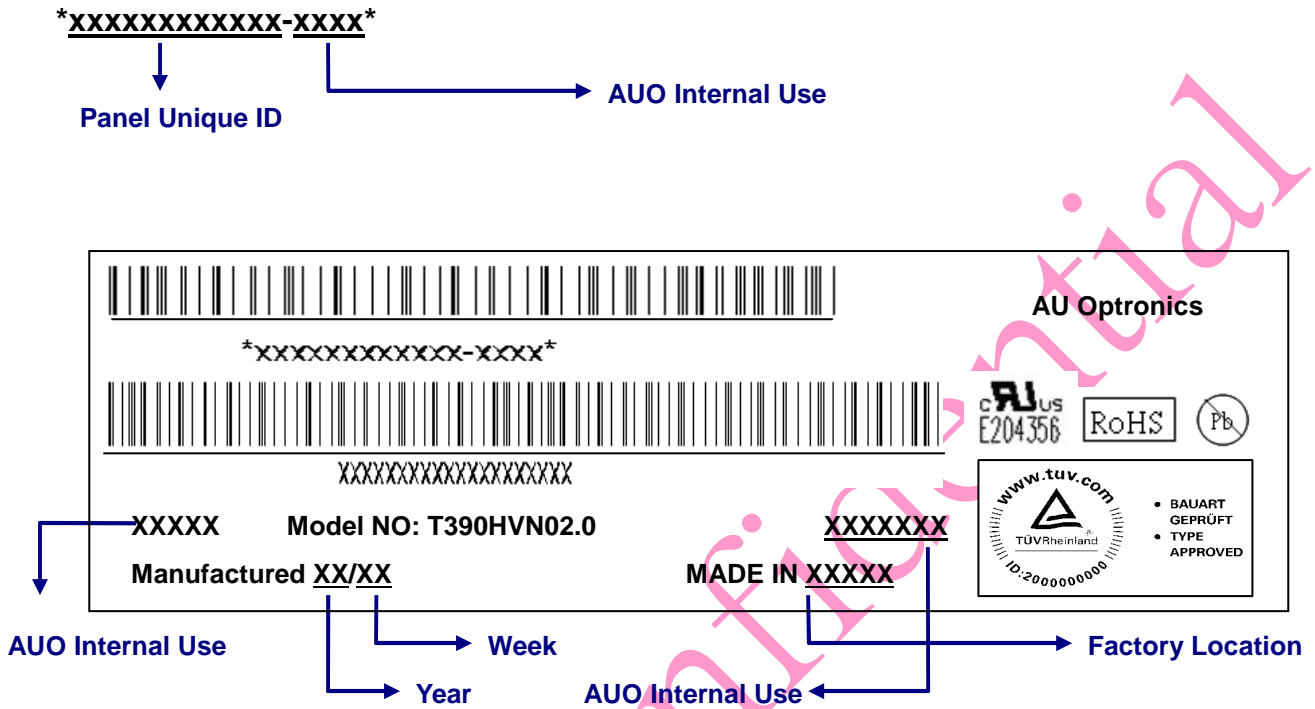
*xxxxxxxxxxxx-xxxx*

Panel Unique ID

AUO Internal Use

AU Optronics

*xxxxxxxxxxxx-xxxx*

c US
E204356

RoHS

Pb

XXXXXXXXXXXXXXXXXXXX

www.tuv.com
TÜVRheinland
ID:2000000000

• BAUART GEPRÜFT
• TYPE APPROVED

XXXXX Model NO: T390HVN02.0 XXXXXXX

Manufactured XX/XX MADE IN XXXXX

AUO Internal Use

Week

Factory Location

Year

AUO Internal Use

ntial